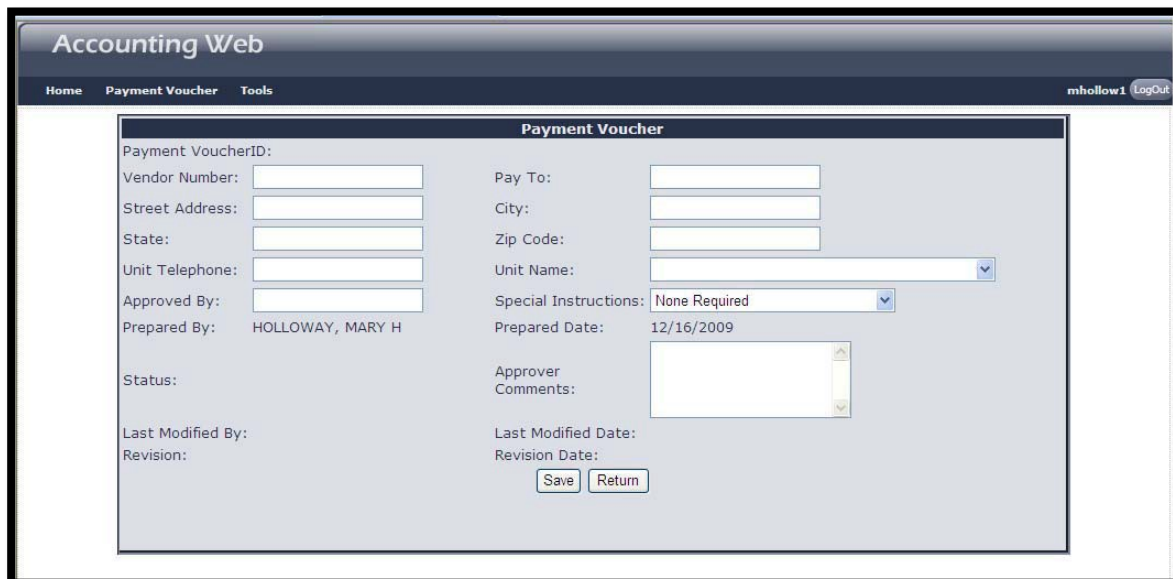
Accounting Web

Home Payment Voucher Tools

mhollow1 LogOut

Payment Voucher

Payment VoucherID:

Vendor Number: Pay To:

Street Address: City:

State: Zip Code:

Unit Telephone: Unit Name:

Approved By: Special Instructions: None Required

Prepared By: HOLLOWAY, MARY H Prepared Date: 12/16/2009

Status: Approver Comments:

Last Modified By: Last Modified Date:

Revision: Revision Date:

Save Return